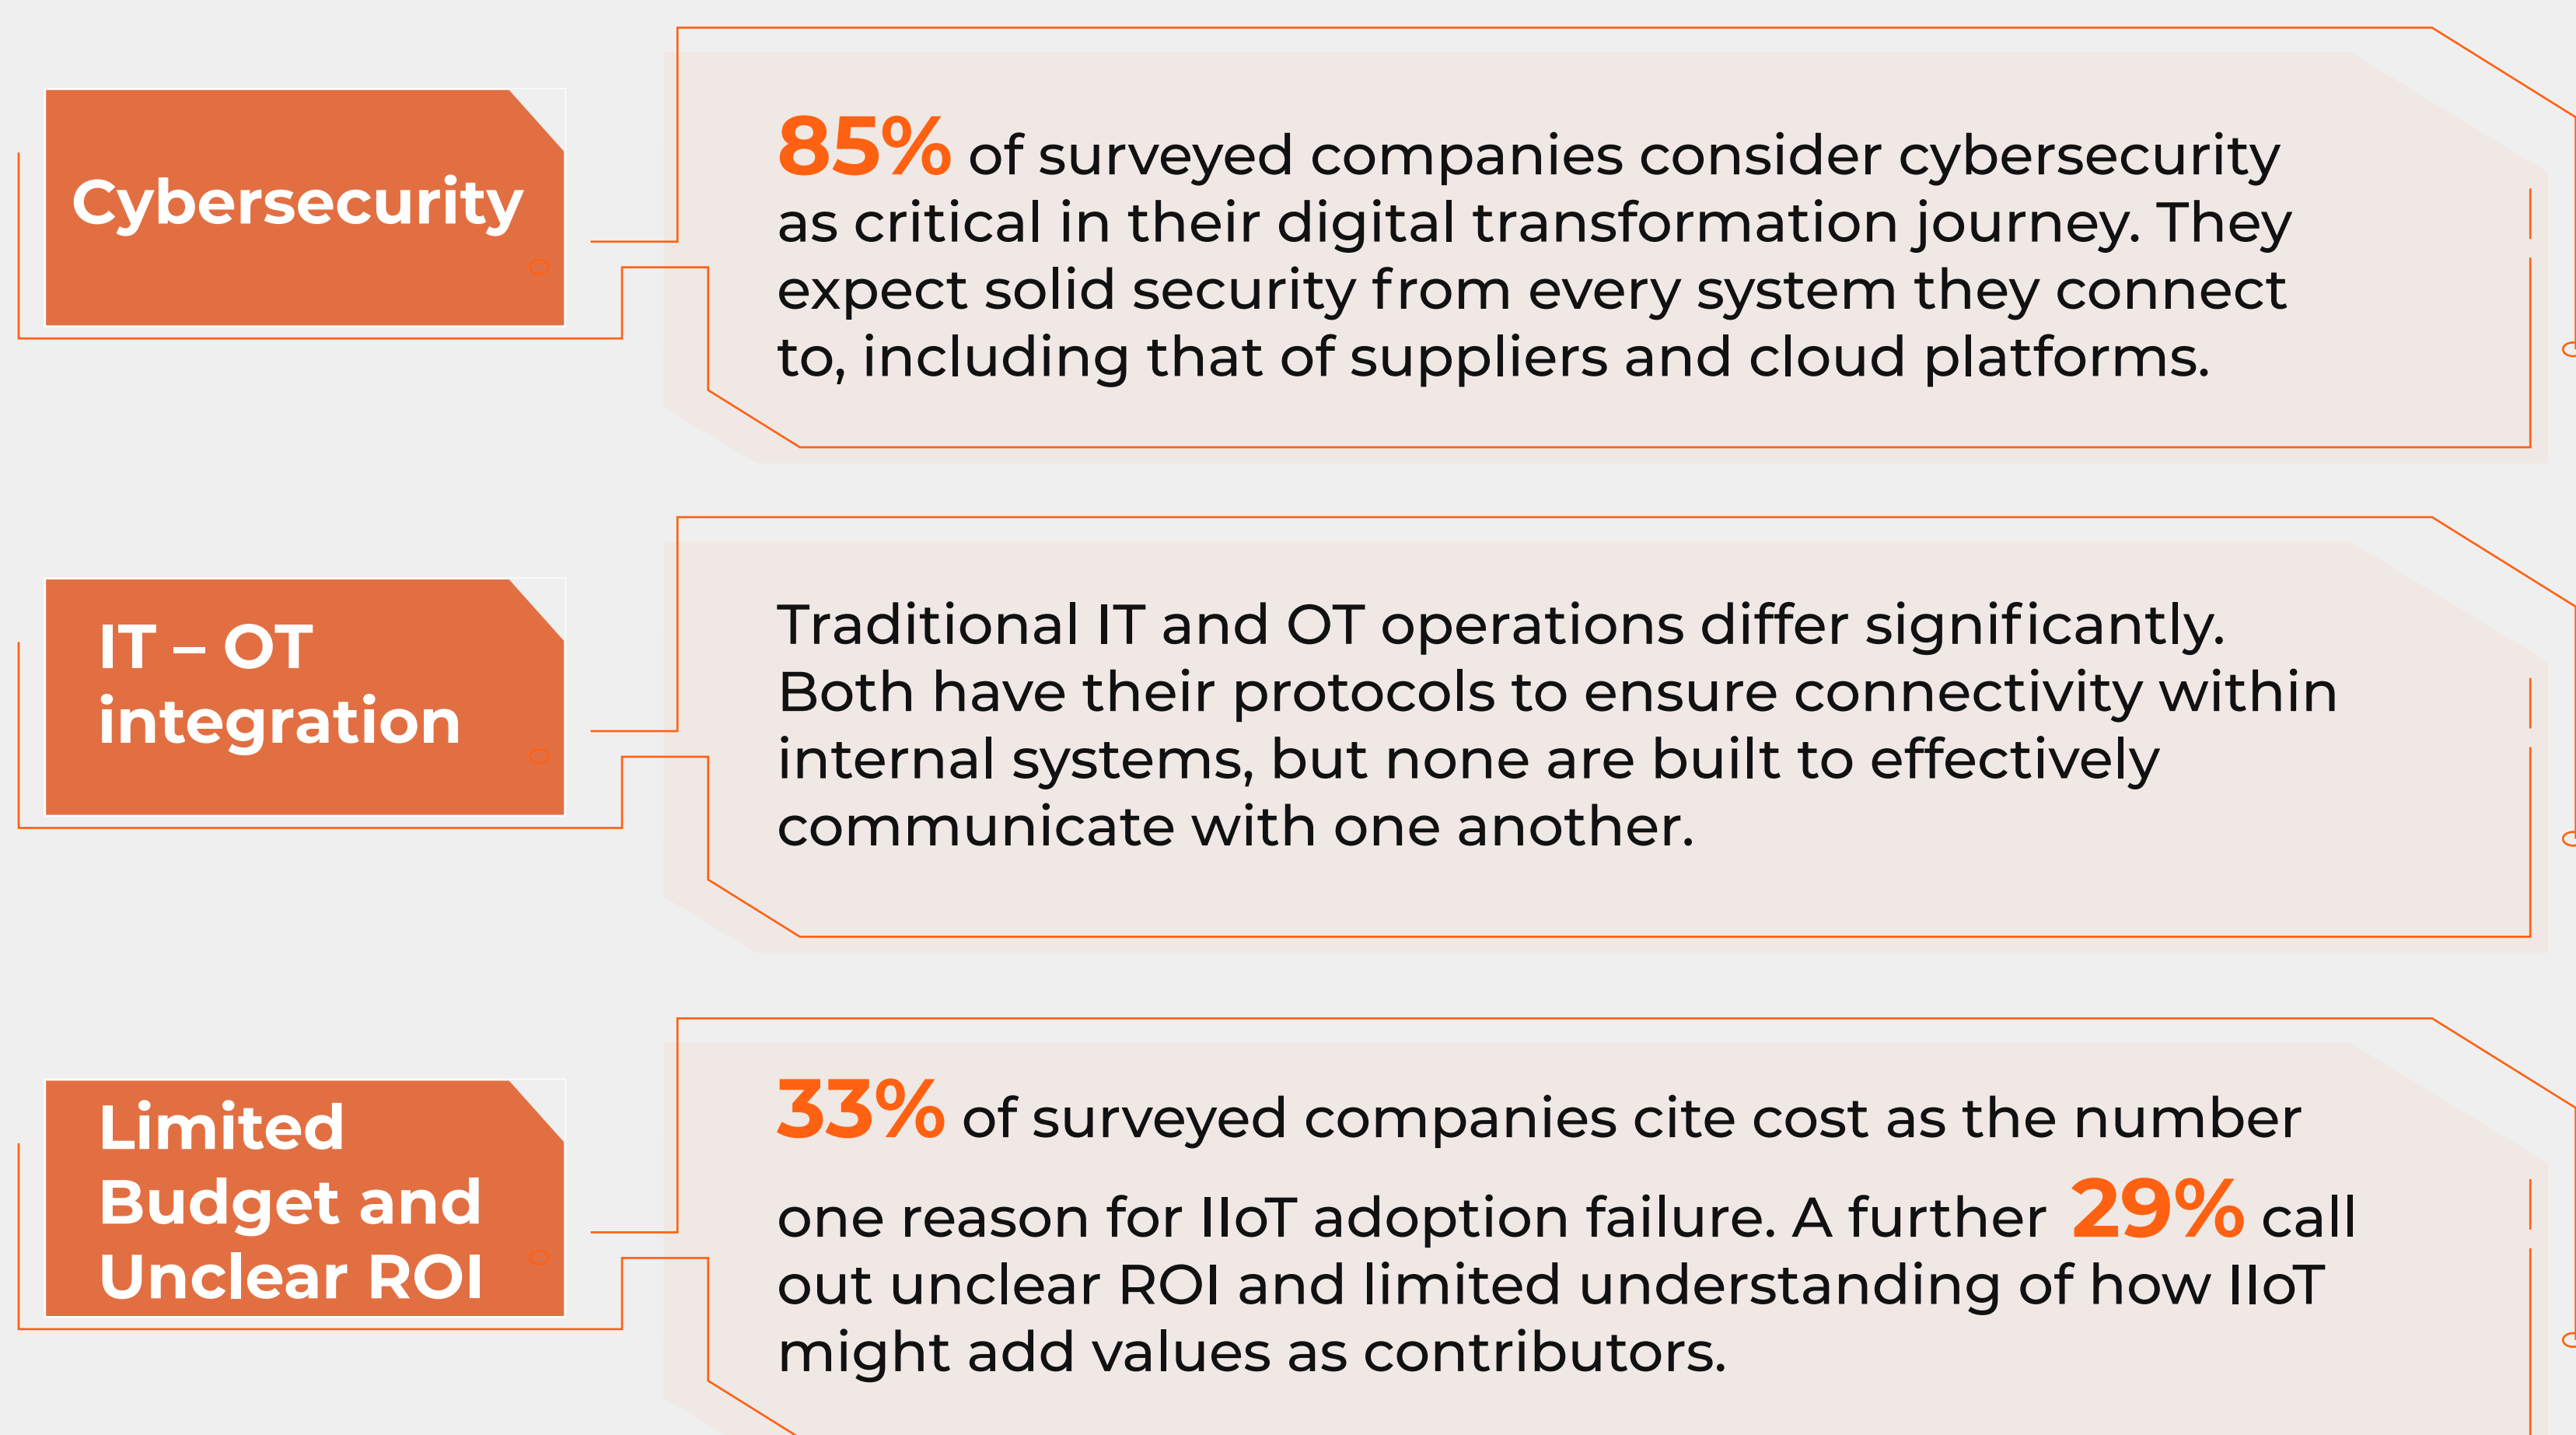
Cybersecurity

85% of surveyed companies consider cybersecurity as critical in their digital transformation journey. They expect solid security from every system they connect to, including that of suppliers and cloud platforms.

IT – OT integration

Traditional IT and OT operations differ significantly. Both have their protocols to ensure connectivity within internal systems, but none are built to effectively communicate with one another.

Limited Budget and Unclear ROI

33% of surveyed companies cite cost as the number one reason for IIoT adoption failure. A further 29% call out unclear ROI and limited understanding of how IIoT might add values as contributors.